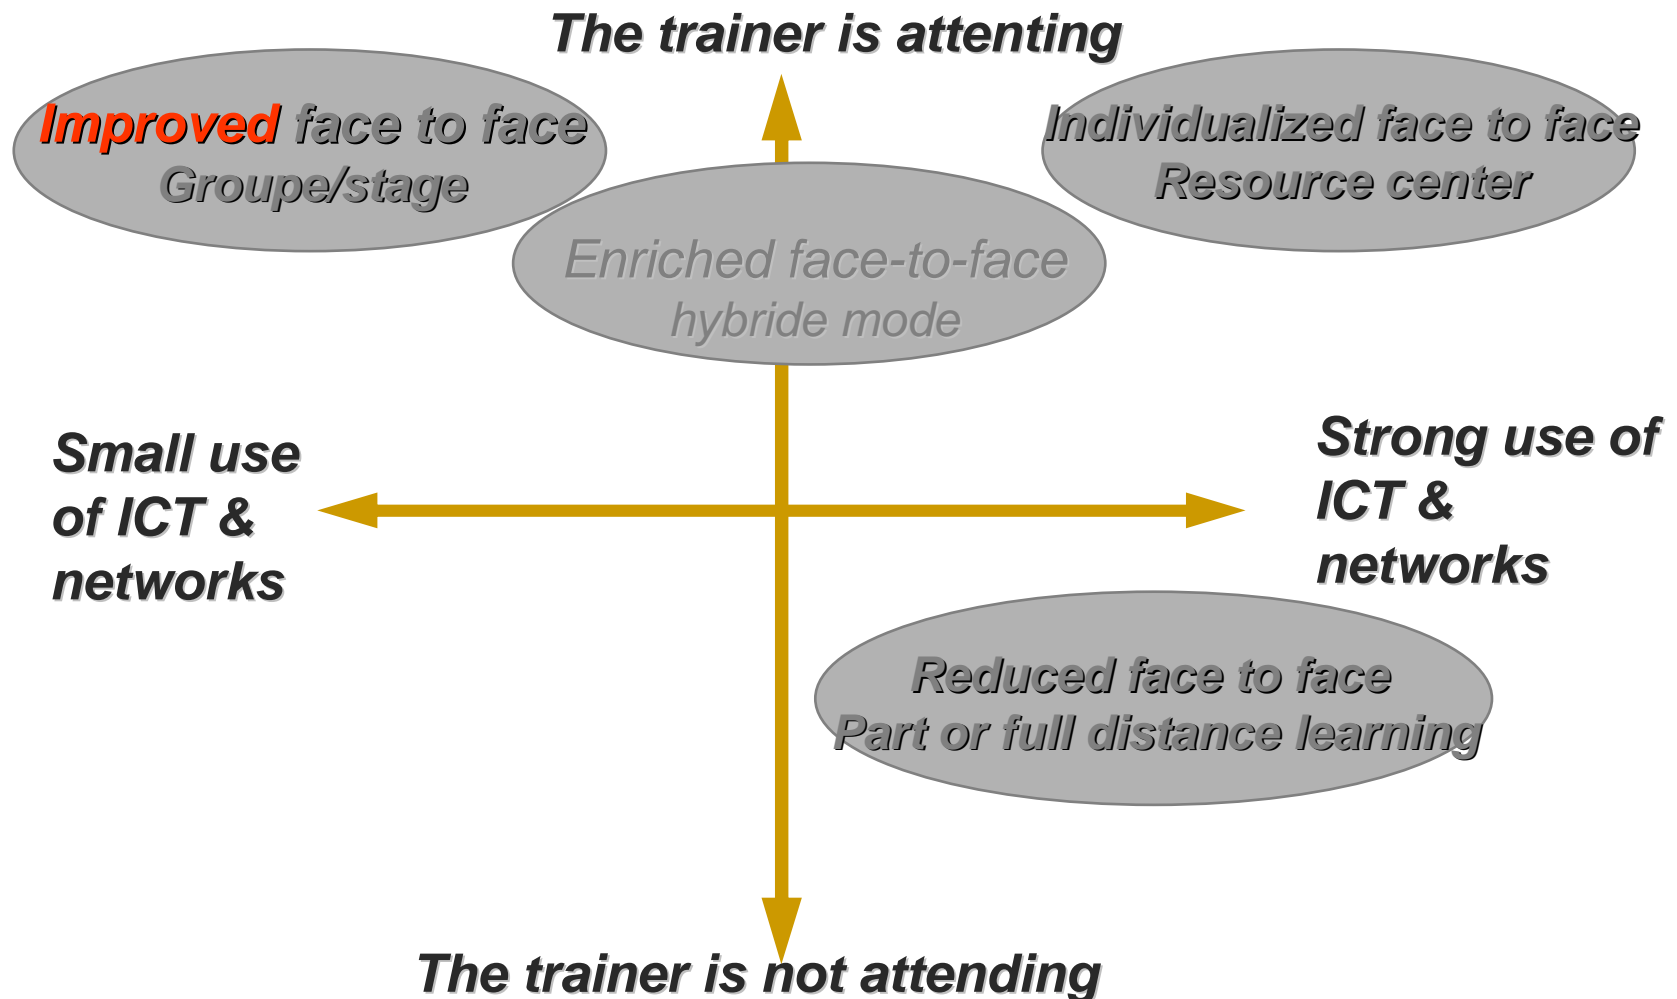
The trainer is attenting

Improved face to face
Groupe/stage

Individualized face to face
Resource center

Enriched face-to-face
hybride mode

Small use of ICT & networks

Strong use of ICT & networks

Reduced face to face
Part or full distance learning

The trainer is not attending